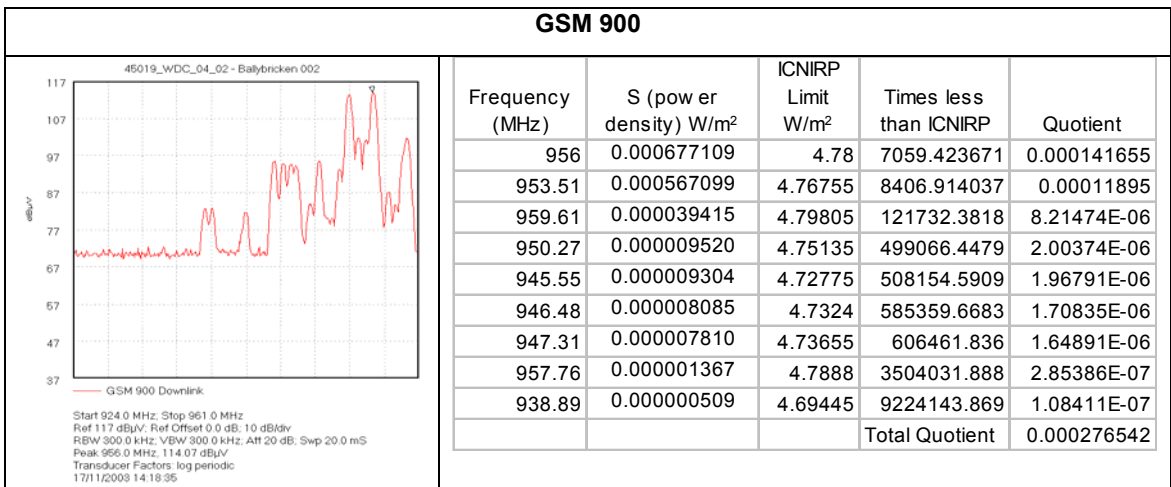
**GSM 900**

45019_WDC_04_02 - Ballybricken 002

117
107
97
87
77
67
57
47
37

dBµV

GSM 900 Downlink

Start 924.0 MHz; Stop 961.0 MHz
Ref 117 dBµV; Ref Offset 0.0 dB; 10 dB/div
RBW 300.0 kHz; VBW 300.0 kHz; Att 20 dB; Swp 20.0 mS
Peak 956.0 MHz, 114.07 dBµV
Transducer Factors: log periodic
17/11/2003 14:18:35

| Frequency (MHz) | S (pow er density) W/m$^2$ | ICNIRP Limit W/m$^2$ | Times less than ICNIRP | Quotient |
|---|---|---|---|---|
| 956 | 0.000677109 | 4.78 | 7059.423671 | 0.000141655 |
| 953.51 | 0.000567099 | 4.76755 | 8406.914037 | 0.00011895 |
| 959.61 | 0.000039415 | 4.79805 | 121732.3818 | 8.21474E-06 |
| 950.27 | 0.000009520 | 4.75135 | 499066.4479 | 2.00374E-06 |
| 945.55 | 0.000009304 | 4.72775 | 508154.5909 | 1.96791E-06 |
| 946.48 | 0.000008085 | 4.7324 | 585359.6683 | 1.70835E-06 |
| 947.31 | 0.000007810 | 4.73655 | 606461.836 | 1.64891E-06 |
| 957.76 | 0.000001367 | 4.7888 | 3504031.888 | 2.85386E-07 |
| 938.89 | 0.000000509 | 4.69445 | 9224143.869 | 1.08411E-07 |
| | | | Total Quotient | 0.000276542 |